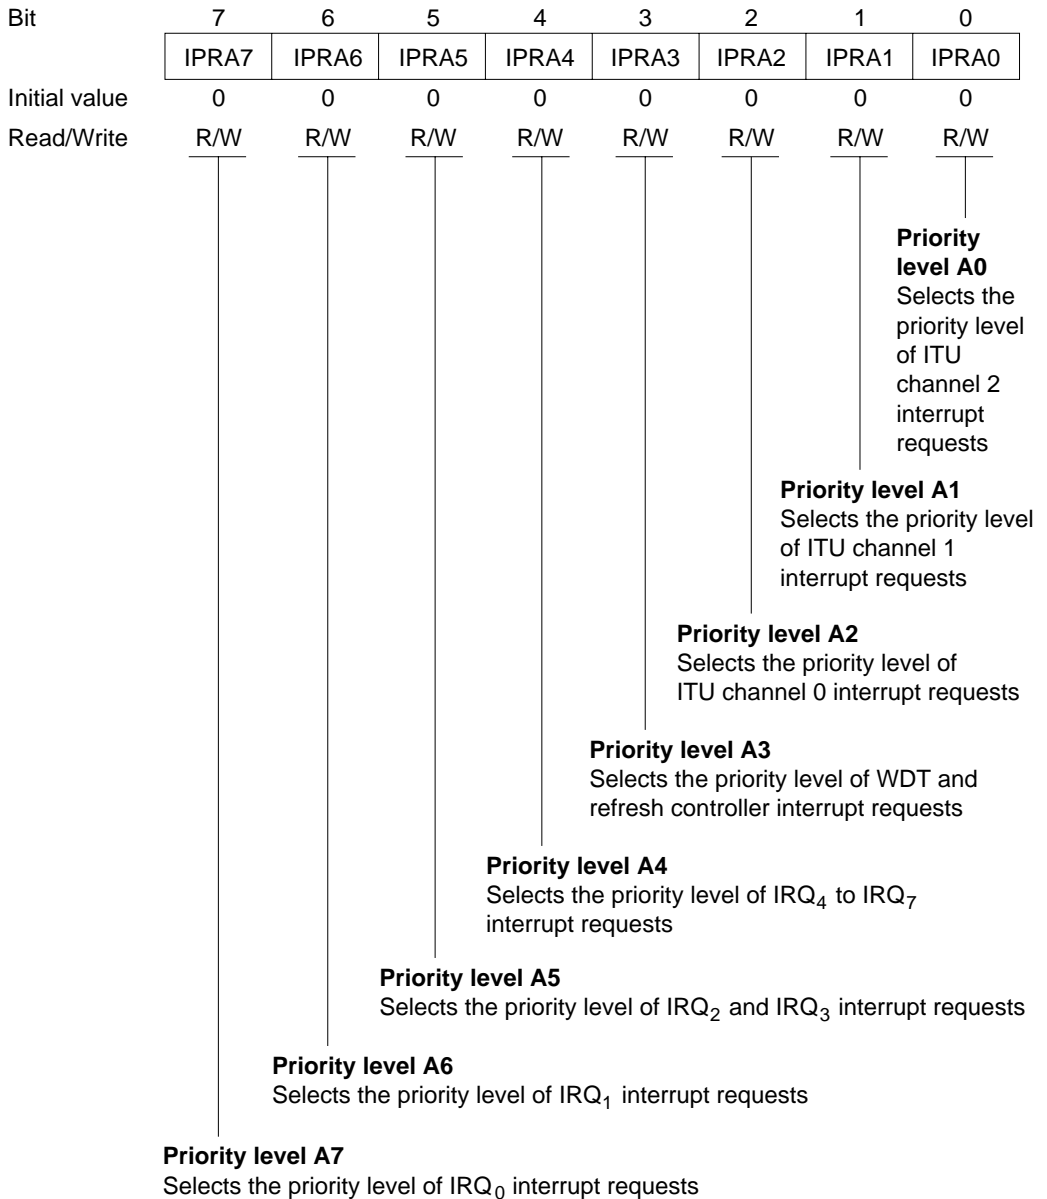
| Bit | 7 | 6 | 5 | 4 | 3 | 2 | 1 | 0 |
|---|---|---|---|---|---|---|---|---|
| | IPRA7 | IPRA6 | IPRA5 | IPRA4 | IPRA3 | IPRA2 | IPRA1 | IPRA0 |
| Initial value | 0 | 0 | 0 | 0 | 0 | 0 | 0 | 0 |
| Read/Write | R/W | R/W | R/W | R/W | R/W | R/W | R/W | R/W |

**Priority level A0**
Selects the priority level of ITU channel 2 interrupt requests

**Priority level A1**
Selects the priority level of ITU channel 1 interrupt requests

**Priority level A2**
Selects the priority level of ITU channel 0 interrupt requests

**Priority level A3**
Selects the priority level of WDT and refresh controller interrupt requests

**Priority level A4**
Selects the priority level of $IRQ_4$ to $IRQ_7$ interrupt requests

**Priority level A5**
Selects the priority level of $IRQ_2$ and $IRQ_3$ interrupt requests

**Priority level A6**
Selects the priority level of $IRQ_1$ interrupt requests

**Priority level A7**
Selects the priority level of $IRQ_0$ interrupt requests